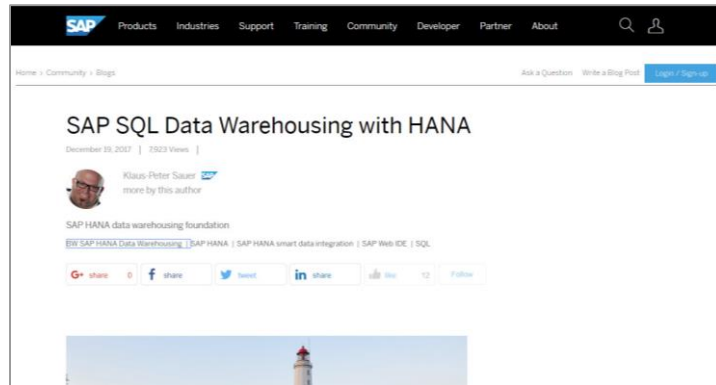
SAP Products Industries Support Training Community Developer Partner About

Home › Community › Blogs

Ask a Question Write a Blog Post Login / Sign-up

SAP SQL Data Warehousing with HANA

December 19, 2017 | 7,923 Views |

Klaus-Peter Sauer SAP
more by this author

SAP HANA data warehousing foundation

BW SAP HANA Data Warehousing | SAP HANA | SAP HANA smart data integration | SAP Web IDE | SQL

G+ share 0 f share tweet in share like 12 Follow